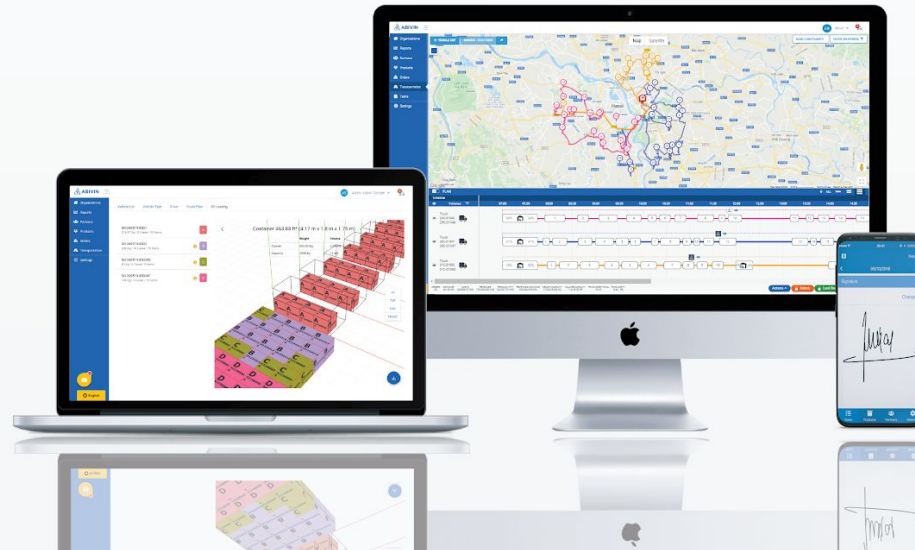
Abivin

Organizations
Reports
Partners
Products
Orders
Transportation
Tools
Settings

Map Satellite

Hanoi

PLAN

Truck

Abivin

Organizations
Reports
Partners
Products
Orders
Configurations
Settings

Container 40ft 6 RT ( 12.17 m x 1.8 m x 1.75 m)

English

Signature

Change